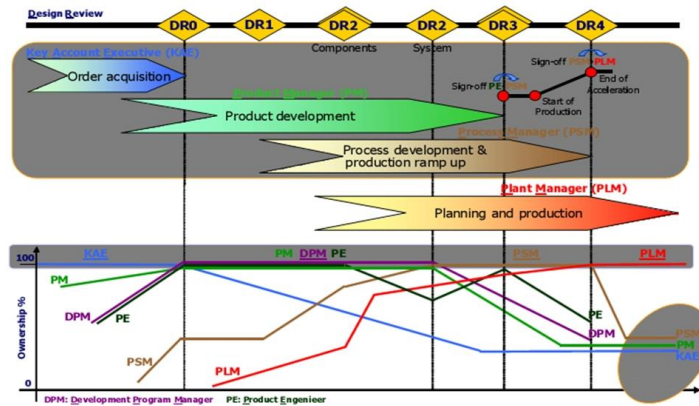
Design Review

DR0 DR1 DR2 DR2 DR3 DR4

Components System

Key Account Executive (KAE)

Order acquisition

Sign-off PE PM

Sign-off PSM PLM

End of Acceleration

Start of Production

Product Manager (PM)

Product development

Process Manager (PSM)

Process development & production ramp up

Plant Manager (PLM)

Planning and production

100

KAE

PM DPM PE

PSM

PLM

Ownership %

PM

DPM PE

PE

DPM

PSM

PSM

PM

KAE

PLM

0

DPM: Development Program Manager PE: Product Engenieer